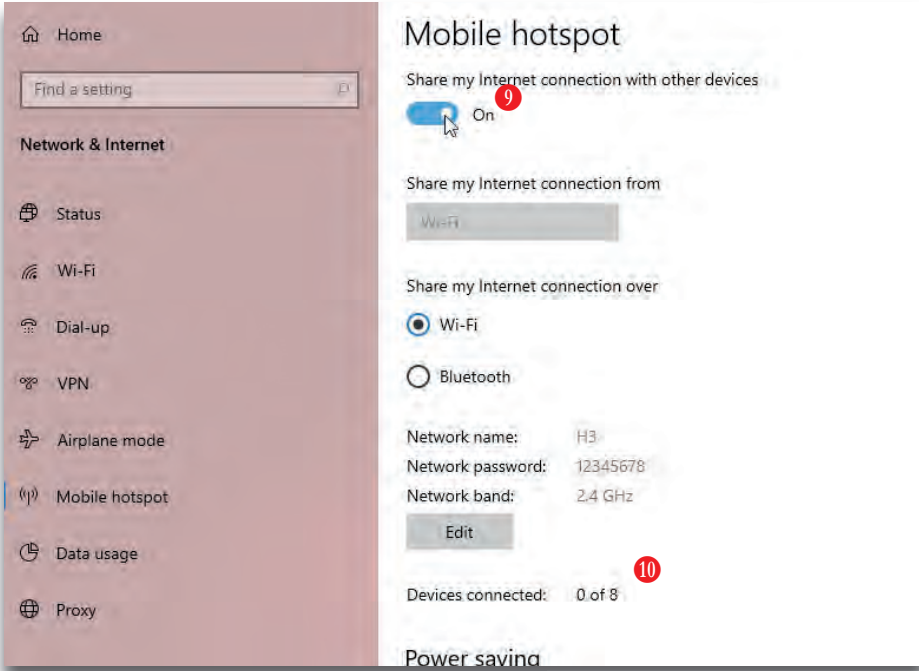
Home

Find a setting

Network & Internet

Status

Wi-Fi

Dial-up

VPN

Airplane mode

Mobile hotspot

Data usage

Proxy

Mobile hotspot

Share my Internet connection with other devices

9

On

Share my Internet connection from

Wi-Fi

Share my Internet connection over

Wi-Fi

Bluetooth

Network name: H3

Network password: 12345678

Network band: 2.4 GHz

Edit

10

Devices connected: 0 of 8

Power saving